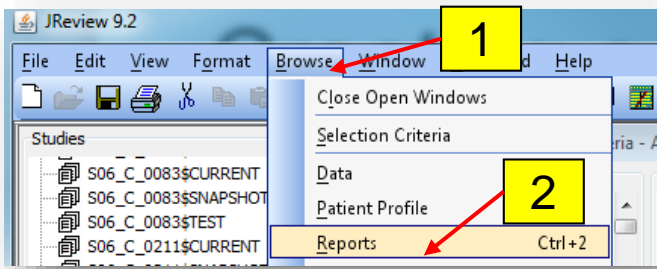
JReview 9.2

File Edit View Format Browse Window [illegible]d Help

1

Studies

S06_C_0083$CURRENT
S06_C_0083$SNAPSHOT
S06_C_0083$TEST
S06_C_0211$CURRENT

Close Open Windows
Selection Criteria
Data
Patient Profile
Reports Ctrl+2

2

ria - A